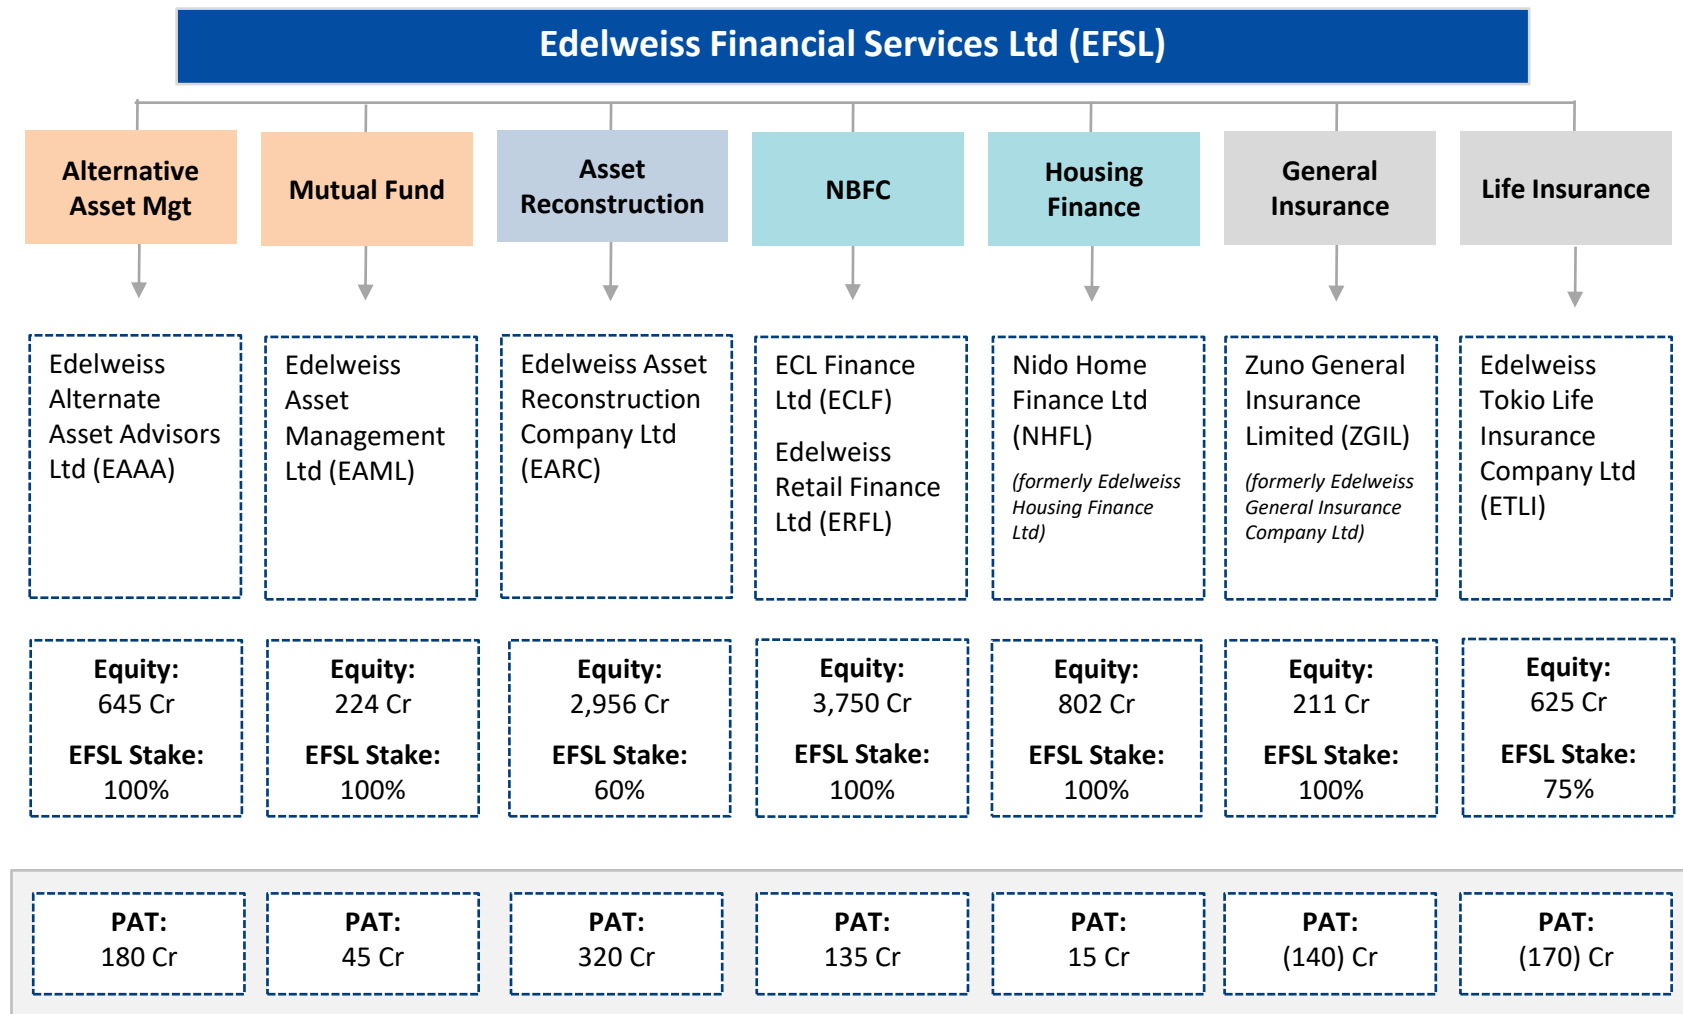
Edelweiss Financial Services Ltd (EFSL)

Alternative Asset Mgt

Mutual Fund

Asset Reconstruction

NBFC

Housing Finance

General Insurance

Life Insurance

Edelweiss Alternate Asset Advisors Ltd (EAAA)

Edelweiss Asset Management Ltd (EAML)

Edelweiss Asset Reconstruction Company Ltd (EARC)

ECL Finance Ltd (ECLF)

Edelweiss Retail Finance Ltd (ERFL)

Nido Home Finance Ltd (NHFL)

(formerly Edelweiss Housing Finance Ltd)

Zuno General Insurance Limited (ZGIL)

(formerly Edelweiss General Insurance Company Ltd)

Edelweiss Tokio Life Insurance Company Ltd (ETLI)

Equity: 645 Cr

EFSL Stake: 100%

Equity: 224 Cr

EFSL Stake: 100%

Equity: 2,956 Cr

EFSL Stake: 60%

Equity: 3,750 Cr

EFSL Stake: 100%

Equity: 802 Cr

EFSL Stake: 100%

Equity: 211 Cr

EFSL Stake: 100%

Equity: 625 Cr

EFSL Stake: 75%

PAT: 180 Cr

PAT: 45 Cr

PAT: 320 Cr

PAT: 135 Cr

PAT: 15 Cr

PAT: (140) Cr

PAT: (170) Cr